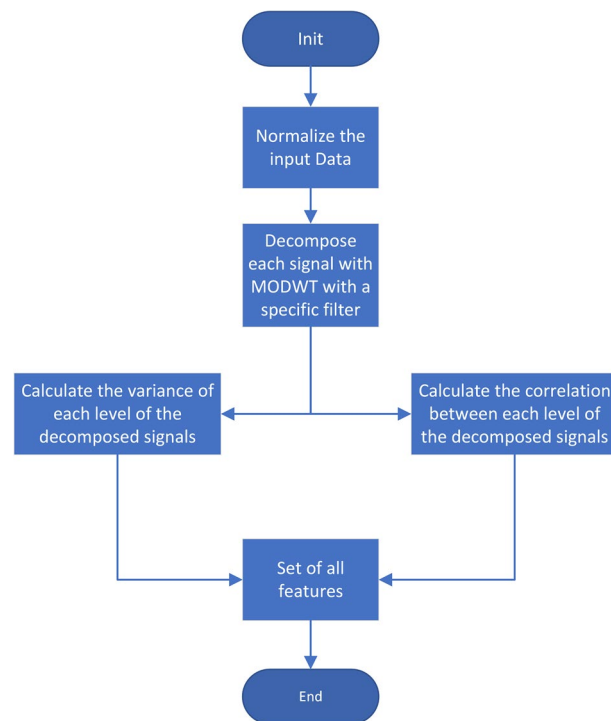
Init

Normalize the input Data

Decompose each signal with MODWT with a specific filter

Calculate the variance of each level of the decomposed signals

Calculate the correlation between each level of the decomposed signals

Set of all features

End